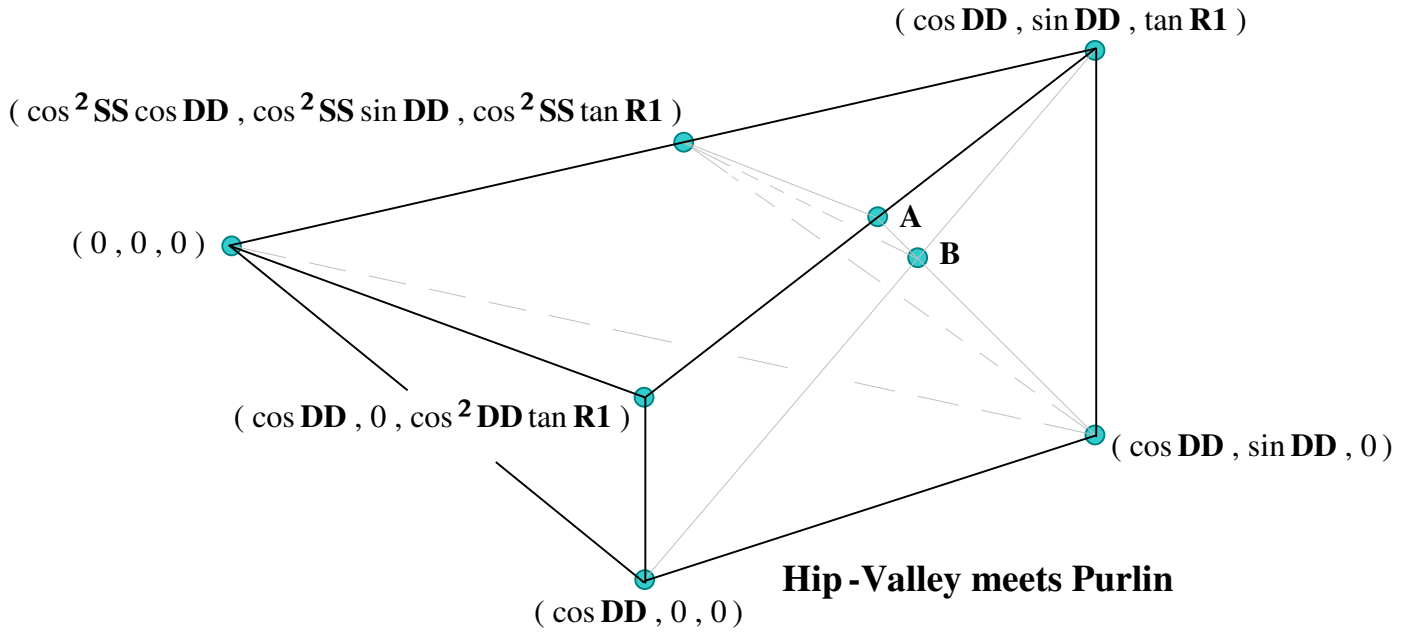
$( \cos \mathbf{DD} , \sin \mathbf{DD} , \tan \mathbf{R1} )$

$( \cos^{2} \mathbf{SS} \cos \mathbf{DD} , \cos^{2} \mathbf{SS} \sin \mathbf{DD} , \cos^{2} \mathbf{SS} \tan \mathbf{R1} )$

A

B

$( 0 , 0 , 0 )$

$( \cos \mathbf{DD} , 0 , \cos^{2} \mathbf{DD} \tan \mathbf{R1} )$

$( \cos \mathbf{DD} , \sin \mathbf{DD} , 0 )$

Hip -Valley meets Purlin

$( \cos \mathbf{DD} , 0 , 0 )$